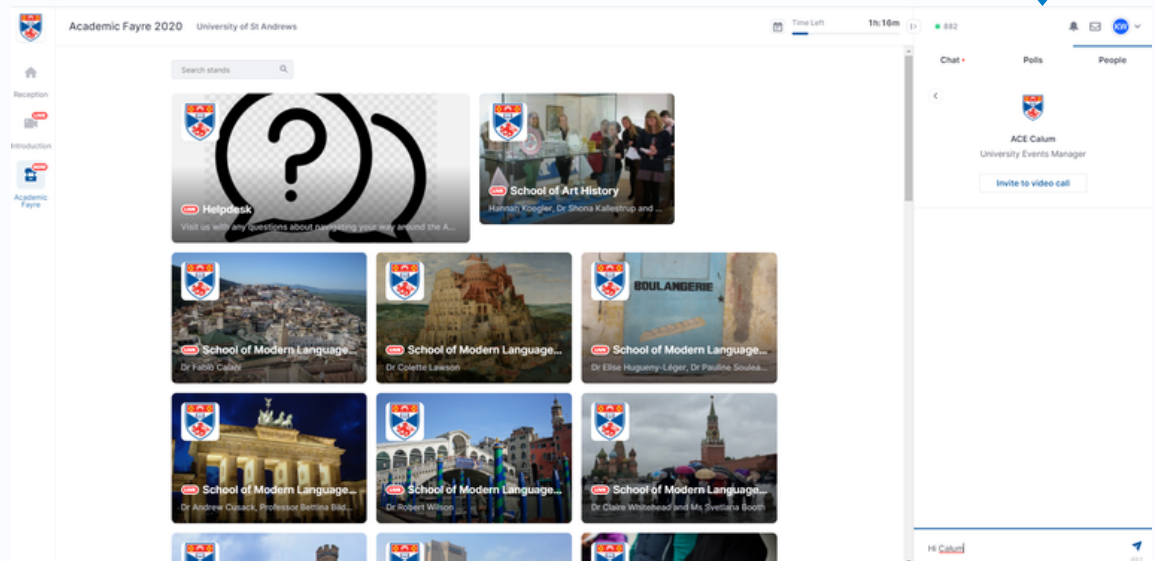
Academic Fayre 2020 University of St Andrews

Time Left 1h:16m

882

KW

Reception

LIVE
Introduction

NEW
Academic Fayre

Search stands

LIVE Helpdesk
Visit us with any questions about navigating your way around the A...

LIVE School of Art History
Hannah Koegler, Dr Shona Kallestrup and ...

LIVE School of Modern Language...
Dr Fabio Caiani

LIVE School of Modern Language...
Dr Colette Lawson

BOULANGERIE
LIVE School of Modern Language...
Dr Elise Hugueny-Léger, Dr Pauline Soulea...

LIVE School of Modern Language...
Dr Andrew Cusack, Professor Bettina Bild...

LIVE School of Modern Language...
Dr Robert Wilson

LIVE School of Modern Language...
Dr Claire Whitehead and Ms Svetlana Booth

Chat • Polls People

ACE Calum
University Events Manager

Invite to video call

Hi Calum